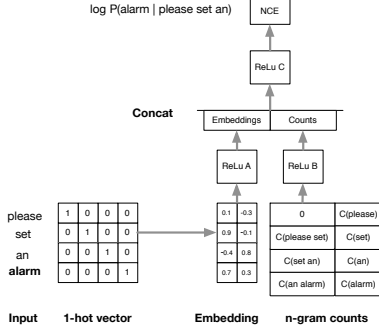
log P(alarm | please set an)

NCE

ReLu C

Concat

| Embeddings | Counts |
|---|---|

ReLu A

ReLu B

please
set
an
alarm

| 1 | 0 | 0 | 0 |
|---|---|---|---|
| 0 | 1 | 0 | 0 |
| 0 | 0 | 1 | 0 |
| 0 | 0 | 0 | 1 |

| 0.1 | -0.3 |
|---|---|
| 0.9 | -0.1 |
| -0.4 | 0.8 |
| 0.7 | 0.3 |

| 0 | C(please) |
|---|---|
| C(please set) | C(set) |
| C(set an) | C(an) |
| C(an alarm) | C(alarm) |

Input

1-hot vector

Embedding

n-gram counts